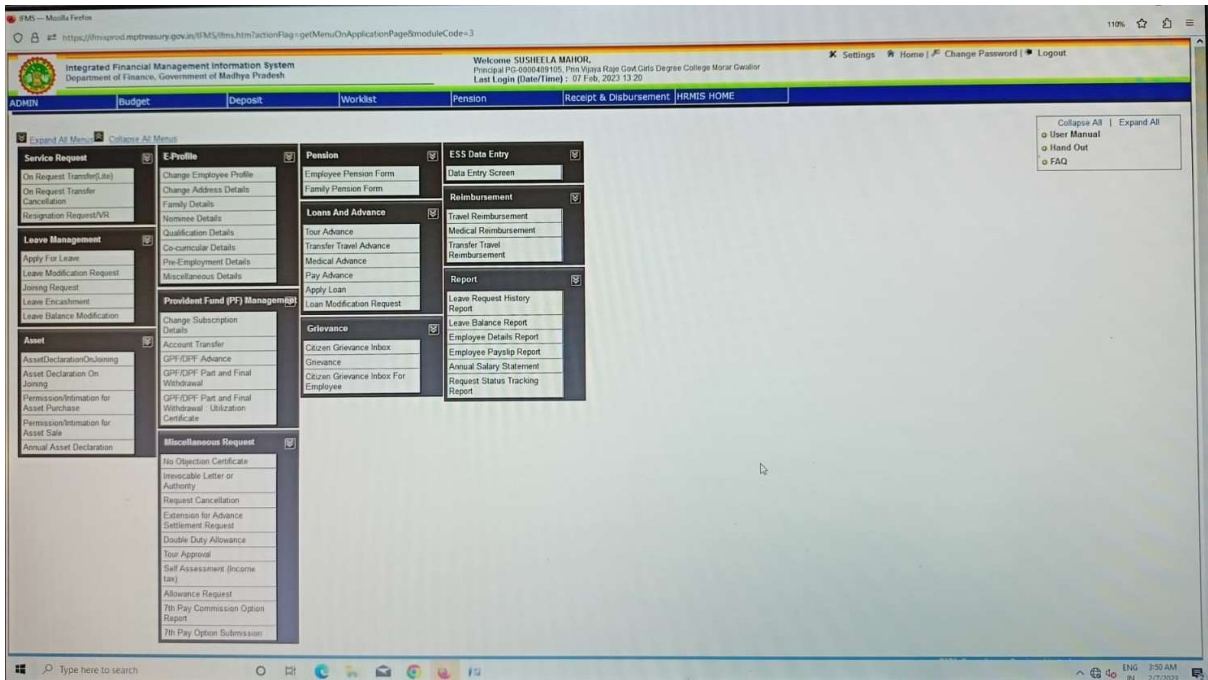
IFMS — Mozilla Firefox

https://ifmsprod.mptreasury.gov.in/IFMS/ifms.htm?actionFlag=getMenuOnApplicationPage&moduleCode=3

110%

Integrated Financial Management Information System
Department of Finance, Government of Madhya Pradesh

Welcome SUSHEELA MAHOR,
Principal PG-0000409105, Prin Vijaya Raje Govt Girls Degree College Morar Gwalior
Last Login (Date/Time) : 07 Feb, 2023 13:20

Settings | Home | Change Password | Logout

ADMIN | Budget | Deposit | Worklist | Pension | Receipt & Disbursement | HRMIS HOME

Expand All Menus | Collapse All Menus

Collapse All | Expand All
User Manual
Hand Out
FAQ

Service Request
On Request Transfer(Lite)
On Request Transfer Cancellation
Resignation Request/VR

Leave Management
Apply For Leave
Leave Modification Request
Joining Request
Leave Encashment
Leave Balance Modification

Asset
AssetDeclarationOnJoining
Asset Declaration On Joining
Permission/Intimation for Asset Purchase
Permission/Intimation for Asset Sale
Annual Asset Declaration

E-Profile
Change Employee Profile
Change Address Details
Family Details
Nominee Details
Qualification Details
Co-curricular Details
Pre-Employment Details
Miscellaneous Details

Provident Fund (PF) Management
Change Subscription Details
Account Transfer
GPF/DPF Advance
GPF/DPF Part and Final Withdrawal
GPF/DPF Part and Final Withdrawal : Utilization Certificate

Miscellaneous Request
No Objection Certificate
Irrevocable Letter or Authority
Request Cancellation
Extension for Advance Settlement Request
Double Duty Allowance
Tour Approval
Self Assessment (Income tax)
Allowance Request
7th Pay Commission Option Report
7th Pay Option Submission

Pension
Employee Pension Form
Family Pension Form

Loans And Advance
Tour Advance
Transfer Travel Advance
Medical Advance
Pay Advance
Apply Loan
Loan Modification Request

Grievance
Citizen Grievance Inbox
Grievance
Citizen Grievance Inbox For Employee

ESS Data Entry
Data Entry Screen

Reimbursement
Travel Reimbursement
Medical Reimbursement
Transfer Travel Reimbursement

Report
Leave Request History Report
Leave Balance Report
Employee Details Report
Employee Payslip Report
Annual Salary Statement
Request Status Tracking Report

Type here to search

ENG IN 3:50 AM 2/7/2023